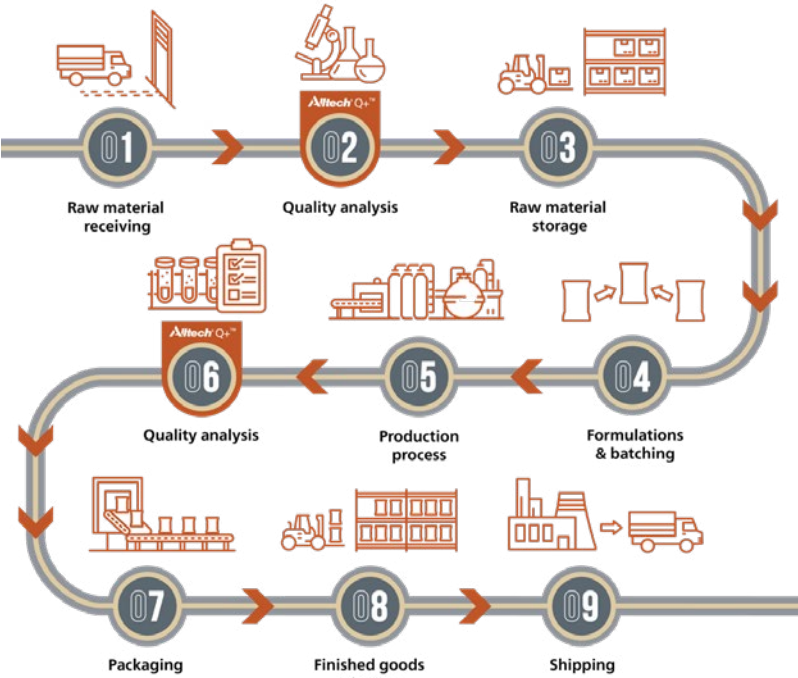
01
Raw material receiving

Alltech Q+™
02
Quality analysis

03
Raw material storage

04
Formulations & batching

05
Production process

Alltech Q+™
06
Quality analysis

07
Packaging

08
Finished goods

09
Shipping